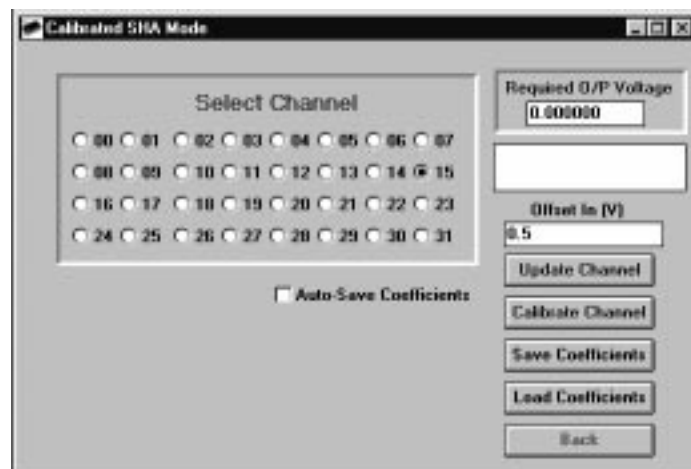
Calibrated SHA Mode

Select Channel

00 01 02 03 04 05 06 07
08 09 10 11 12 13 14 15
16 17 18 19 20 21 22 23
24 25 26 27 28 29 30 31

Auto-Save Coefficients

Required O/P Voltage
0.000000

Offset In (V)
0.5

Update Channel

Calibrate Channel

Save Coefficients

Load Coefficients

Back